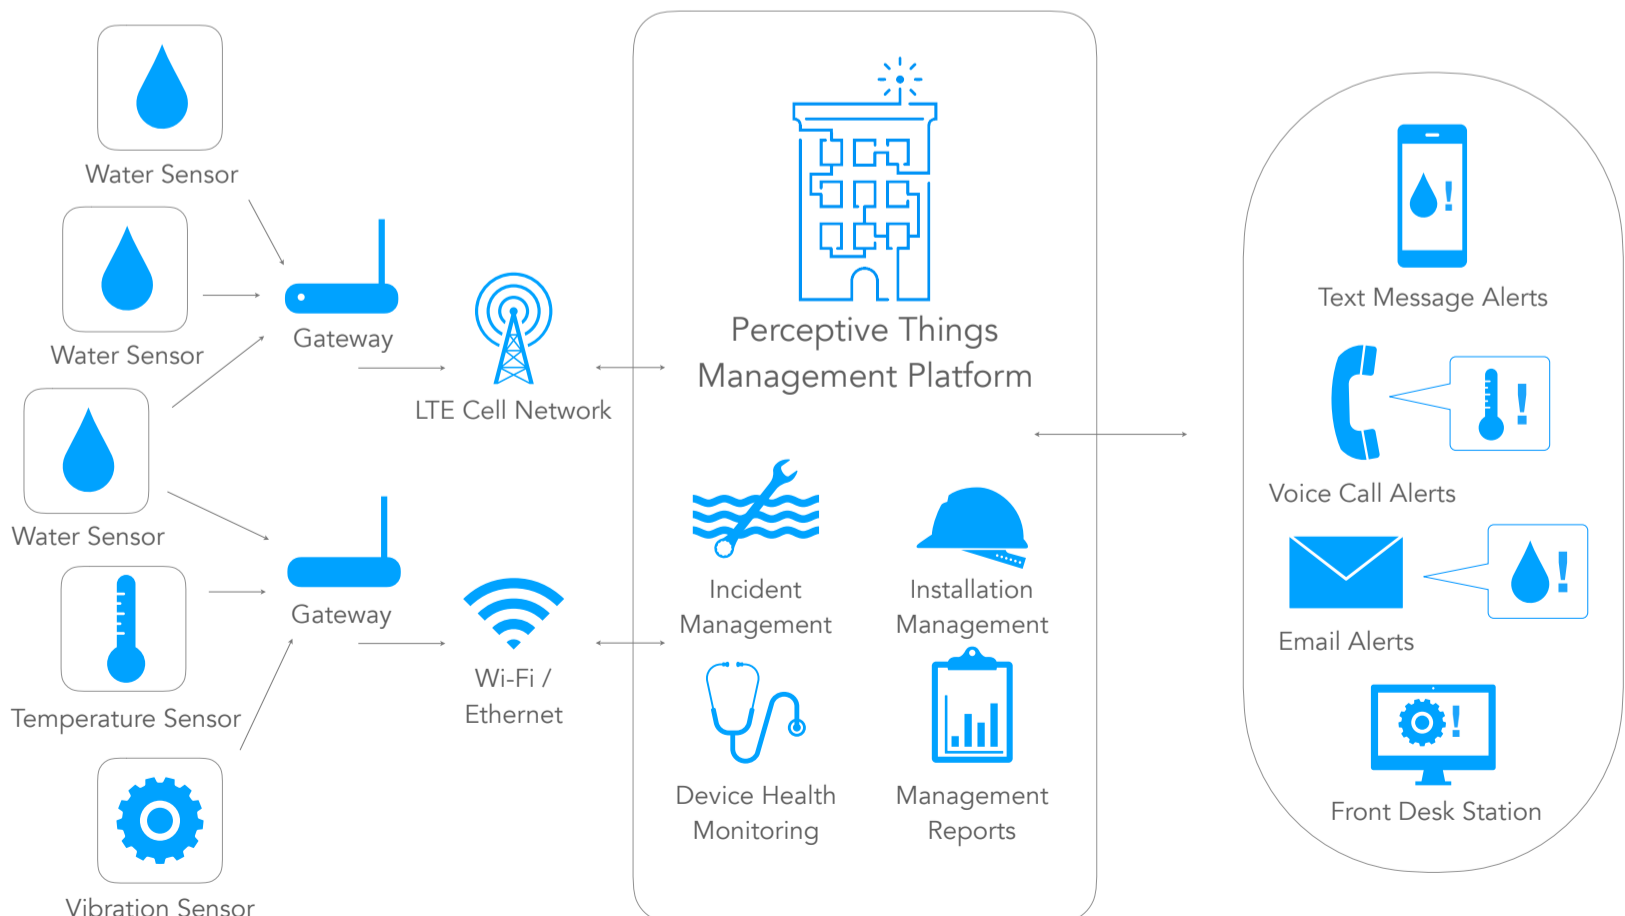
Water Sensor

Water Sensor

Water Sensor

Temperature Sensor

Vibration Sensor

Gateway

Gateway

LTE Cell Network

Wi-Fi / Ethernet

Perceptive Things Management Platform

Incident Management

Installation Management

Device Health Monitoring

Management Reports

Text Message Alerts

Voice Call Alerts

Email Alerts

Front Desk Station